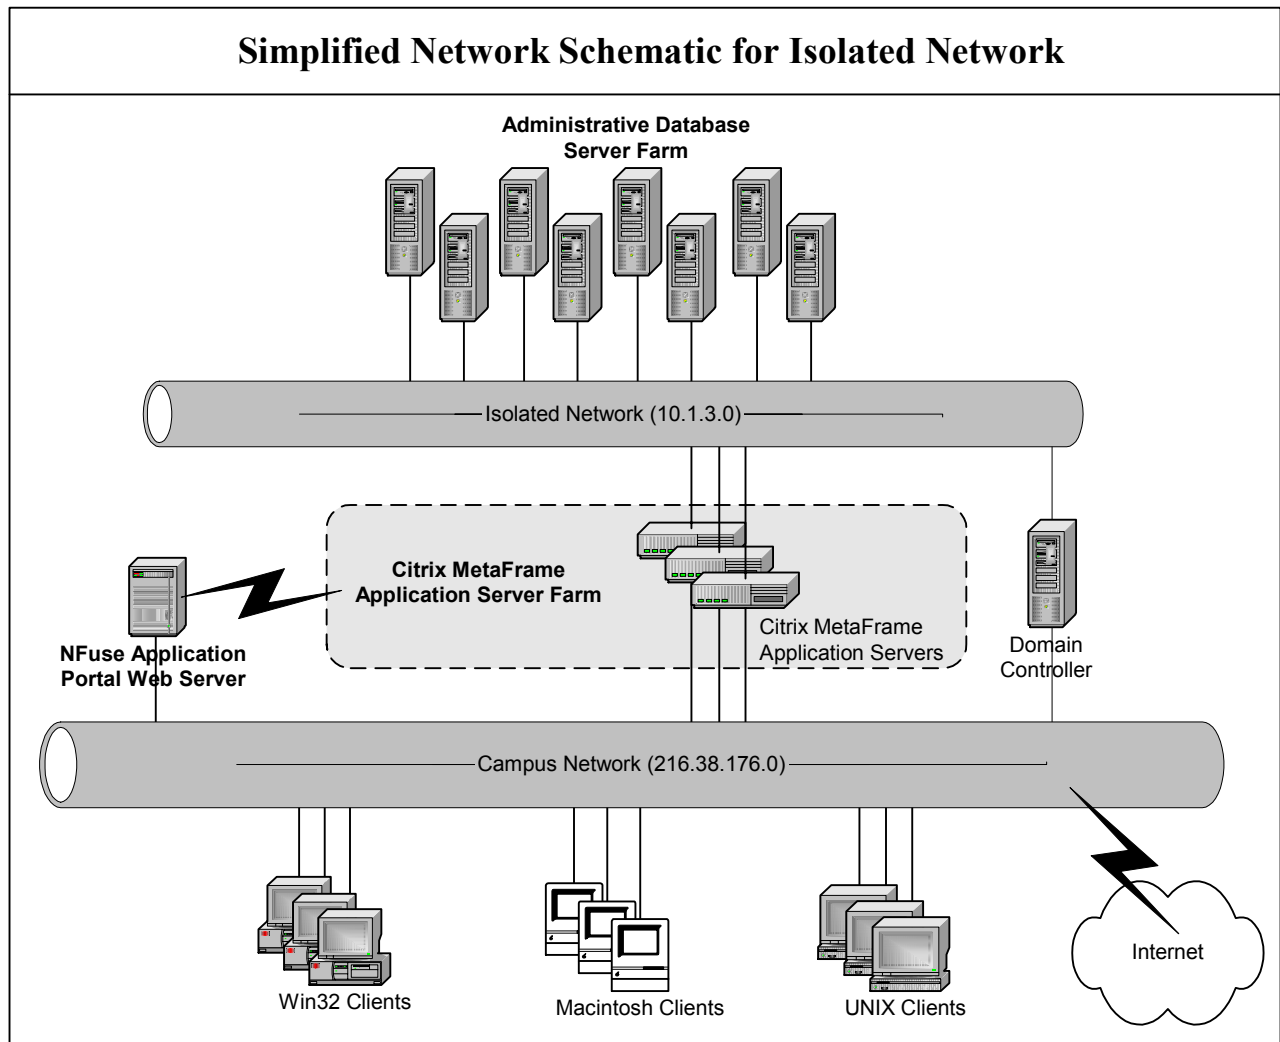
Simplified Network Schematic for Isolated Network

Administrative Database Server Farm

Isolated Network (10.1.3.0)

Citrix MetaFrame Application Server Farm

NFuse Application Portal Web Server

Citrix MetaFrame Application Servers

Domain Controller

Campus Network (216.38.176.0)

Win32 Clients

Macintosh Clients

UNIX Clients

Internet